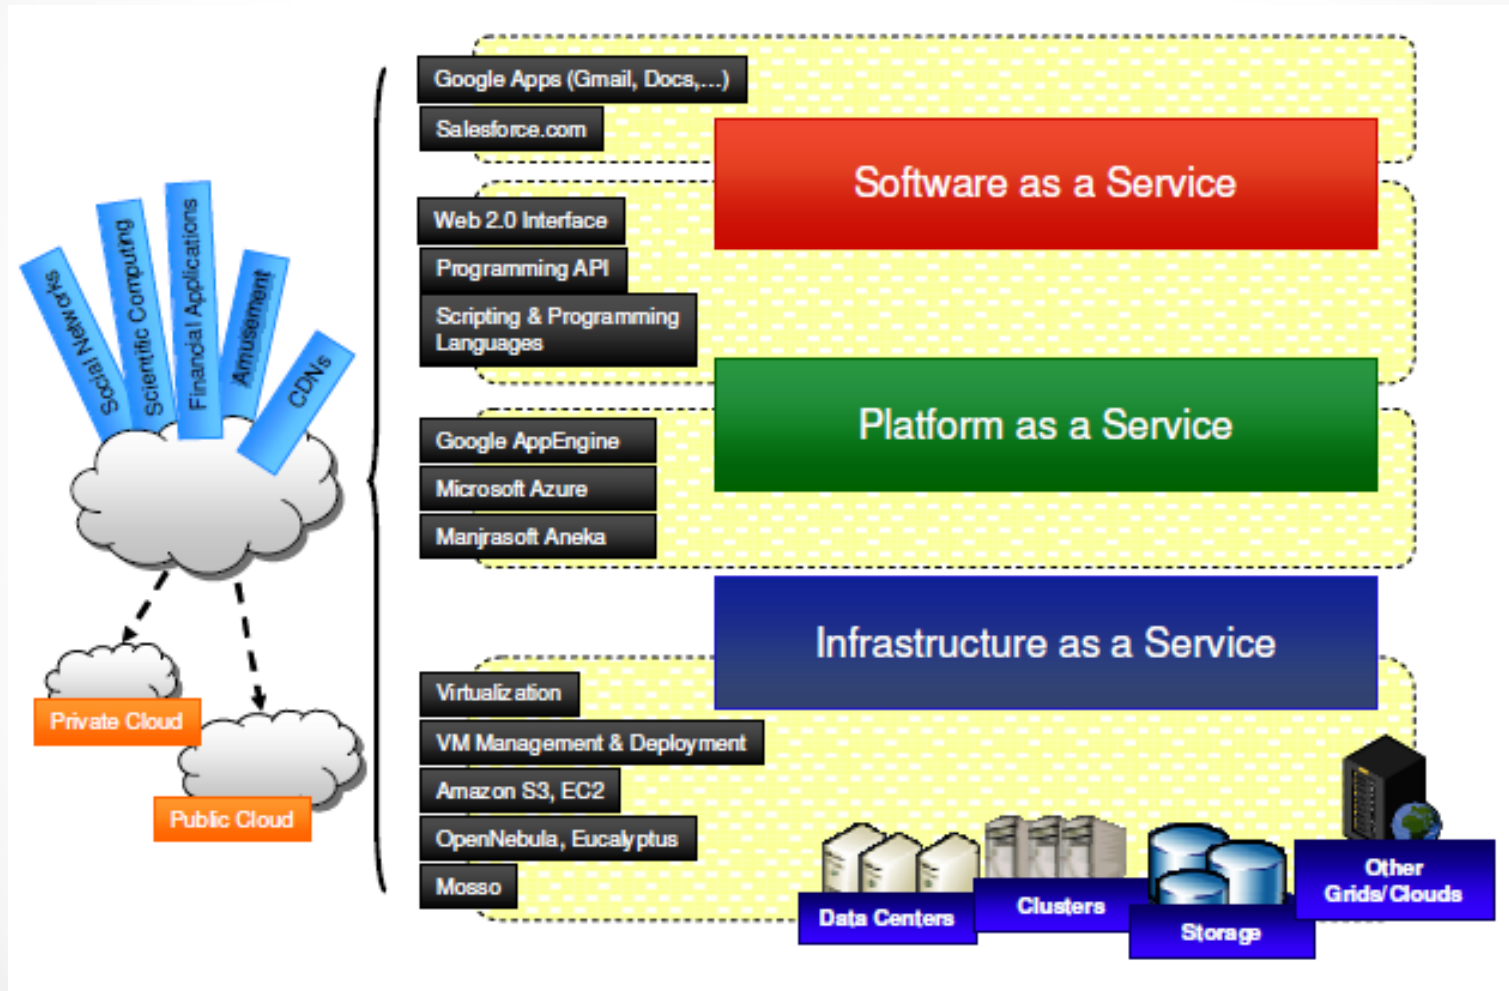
Social Networks
Scientific Computing
Financial Applications
Amusement
CDNs

Private Cloud
Public Cloud

Google Apps (Gmail, Docs,...)
Salesforce.com
Software as a Service

Web 2.0 Interface
Programming API
Scripting & Programming Languages

Google AppEngine
Microsoft Azure
Manjrasoft Aneka
Platform as a Service

Infrastructure as a Service
Virtualiz ation
VM Management & Deployment
Amazon S3, EC2
OpenNebula, Eucalyptus
Mosso

Data Centers
Clusters
Storage
Other Grids/Clouds